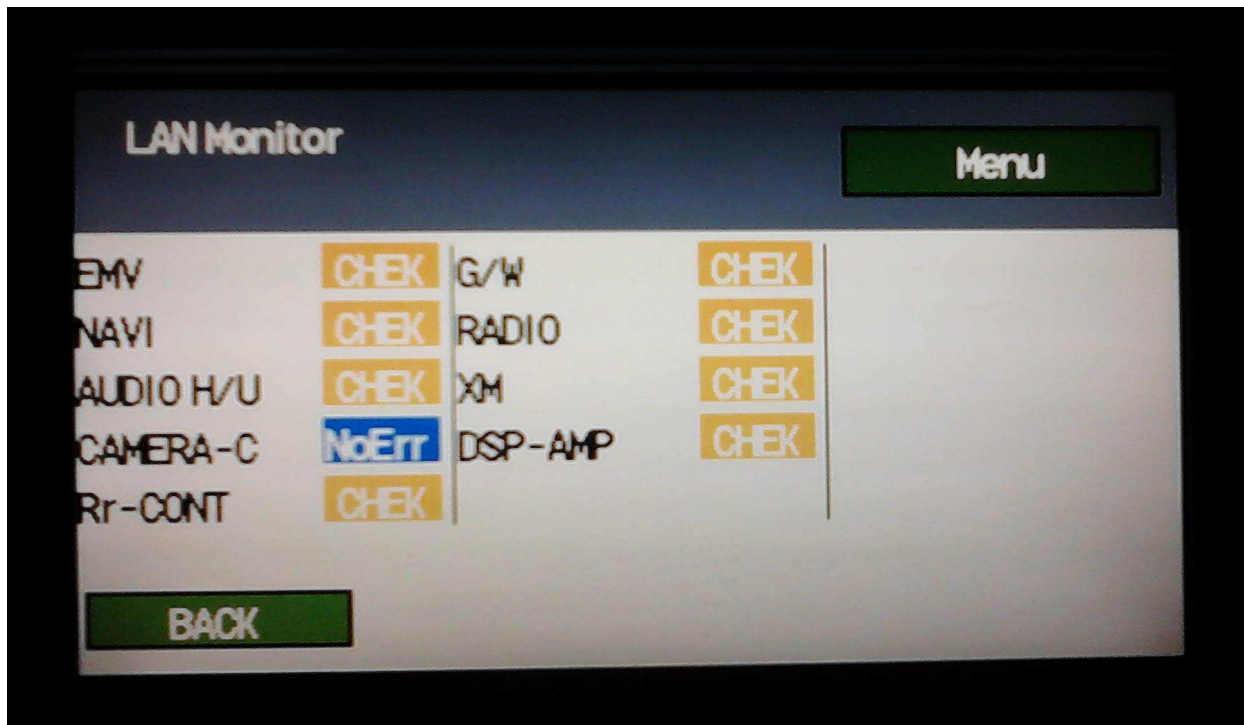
LAN Monitor

Menu

| | | | |
|---|---|---|---|
| EMV | CHEK | G/W | CHEK |
| NAVI | CHEK | RADIO | CHEK |
| AUDIO H/U | CHEK | XM | CHEK |
| CAMERA-C | NoErr | DSP-AMP | CHEK |
| Rr-CONT | CHEK | | |

BACK